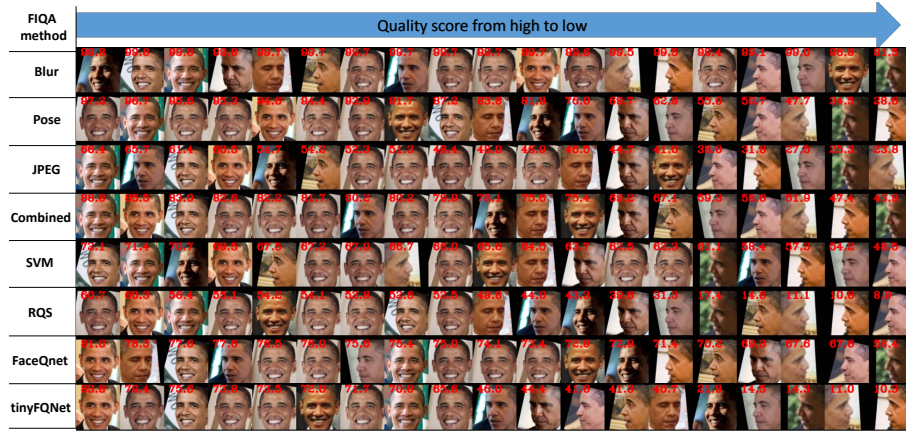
FIQA method

Quality score from high to low

Blur

Pose

JPEG

Combined

SVM

RQS

FaceQnet

tinyFQNet

| Blur | 99.8 | 99.8 | 99.8 | 99.8 | 99.7 | 99.7 | 99.7 | 99.7 | 99.7 | 99.7 | 99.7 | 99.6 | 99.5 | 99.5 | 99.1 | 99.1 | 99.0 | 98.9 | 97.5 |
|---|---|---|---|---|---|---|---|---|---|---|---|---|---|---|---|---|---|---|---|
| Pose | 97.2 | 96.7 | 96.0 | 95.2 | 94.6 | 94.4 | 93.5 | 91.7 | 87.2 | 85.8 | 81.8 | 76.0 | 69.1 | 62.0 | 55.9 | 50.7 | 47.7 | 31.5 | 28.6 |
| JPEG | 96.4 | 93.7 | 81.4 | 60.5 | 58.7 | 54.2 | 52.3 | 51.2 | 48.4 | 48.0 | 46.9 | 46.8 | 44.7 | 41.6 | 39.0 | 31.8 | 27.5 | 25.3 | 23.8 |
| Combined | 86.8 | 85.5 | 83.0 | 82.8 | 82.2 | 81.7 | 80.8 | 80.2 | 79.9 | 79.1 | 75.6 | 75.4 | 69.2 | 67.1 | 59.3 | 58.6 | 51.9 | 47.4 | 43.9 |
| SVM | 73.1 | 71.4 | 70.1 | 68.5 | 67.5 | 67.2 | 67.0 | 66.7 | 66.0 | 65.8 | 64.5 | 62.7 | 62.5 | 62.3 | 61.1 | 58.4 | 57.3 | 54.2 | 46.5 |
| RQS | 60.7 | 60.3 | 56.4 | 56.1 | 54.5 | 54.1 | 53.9 | 53.8 | 52.9 | 49.8 | 44.6 | 43.3 | 39.6 | 31.3 | 17.4 | 14.6 | 11.1 | 10.8 | 8.0 |
| FaceQnet | 81.6 | 78.3 | 77.9 | 77.6 | 76.5 | 75.9 | 75.6 | 75.4 | 75.0 | 74.1 | 73.4 | 72.8 | 72.8 | 71.4 | 70.2 | 69.2 | 67.6 | 67.0 | 66.4 |
| tinyFQNet | 80.6 | 79.4 | 75.9 | 75.9 | 73.5 | 72.6 | 71.7 | 70.8 | 65.9 | 46.0 | 44.4 | 41.9 | 41.3 | 40.7 | 31.8 | 14.8 | 11.3 | 11.0 | 10.5 |